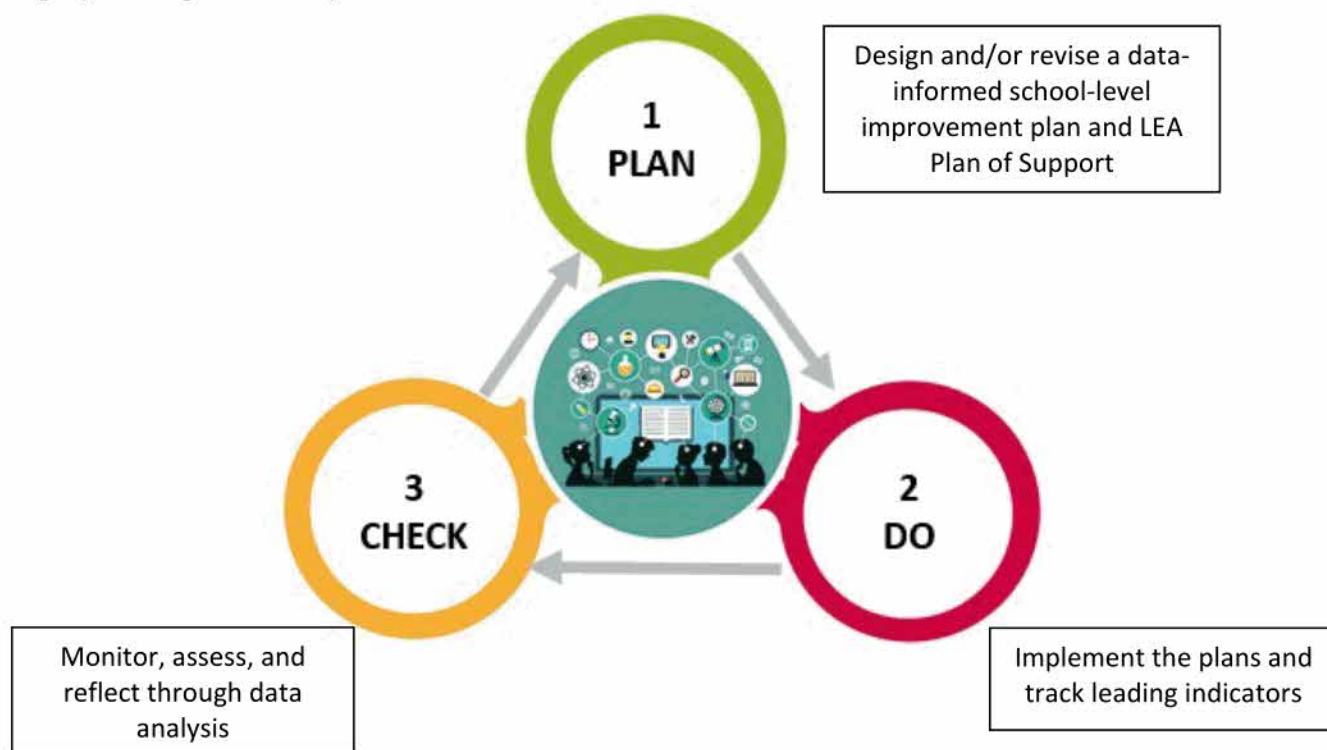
1
PLAN

Design and/or revise a data-informed school-level improvement plan and LEA Plan of Support

2
DO

Implement the plans and track leading indicators

3
CHECK

Monitor, assess, and reflect through data analysis